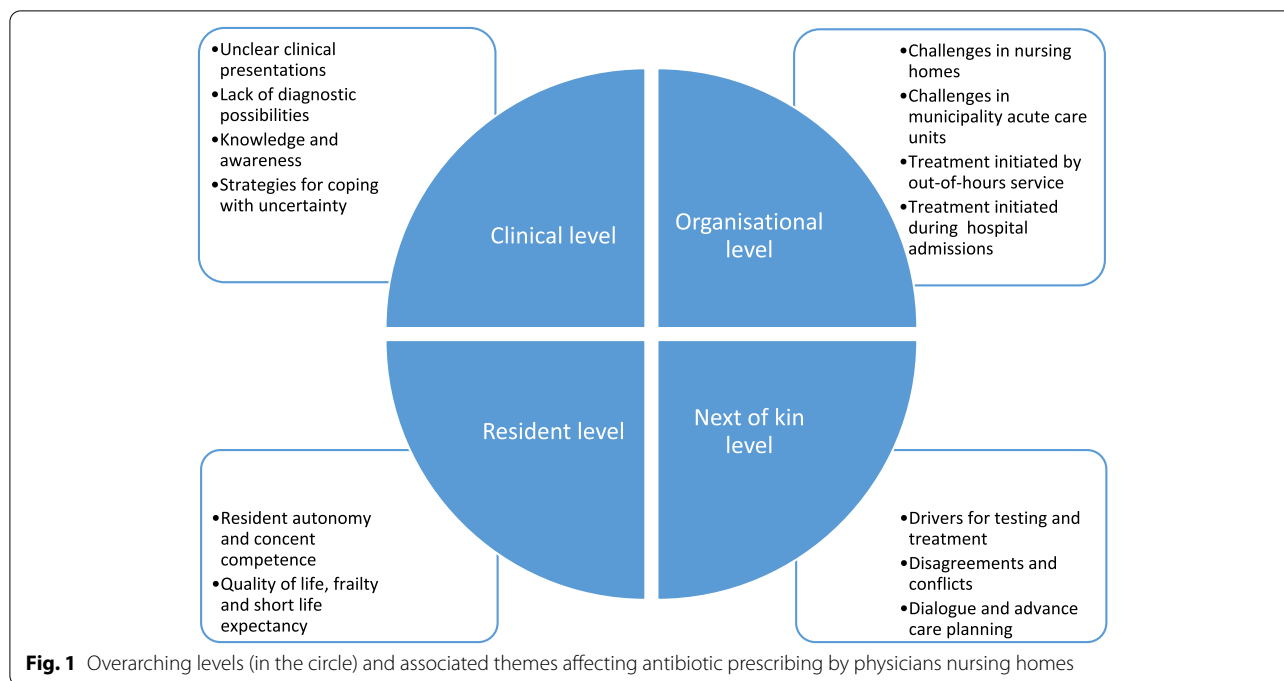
•Unclear clinical presentations
•Lack of diagnostic possibilities
•Knowledge and awareness
•Strategies for coping with uncertainty

Clinical level

Organisational level

•Challenges in nursing homes
•Challenges in municipality acute care units
•Treatment initiated by out-of-hours service
•Treatment initiated during hospital admissions

Resident level

Next of kin level

•Resident autonomy and concent competence
•Quality of life, frailty and short life expectancy

•Drivers for testing and treatment
•Disagreements and conflicts
•Dialogue and advance care planning

**Fig. 1** Overarching levels (in the circle) and associated themes affecting antibiotic prescribing by physicians nursing homes